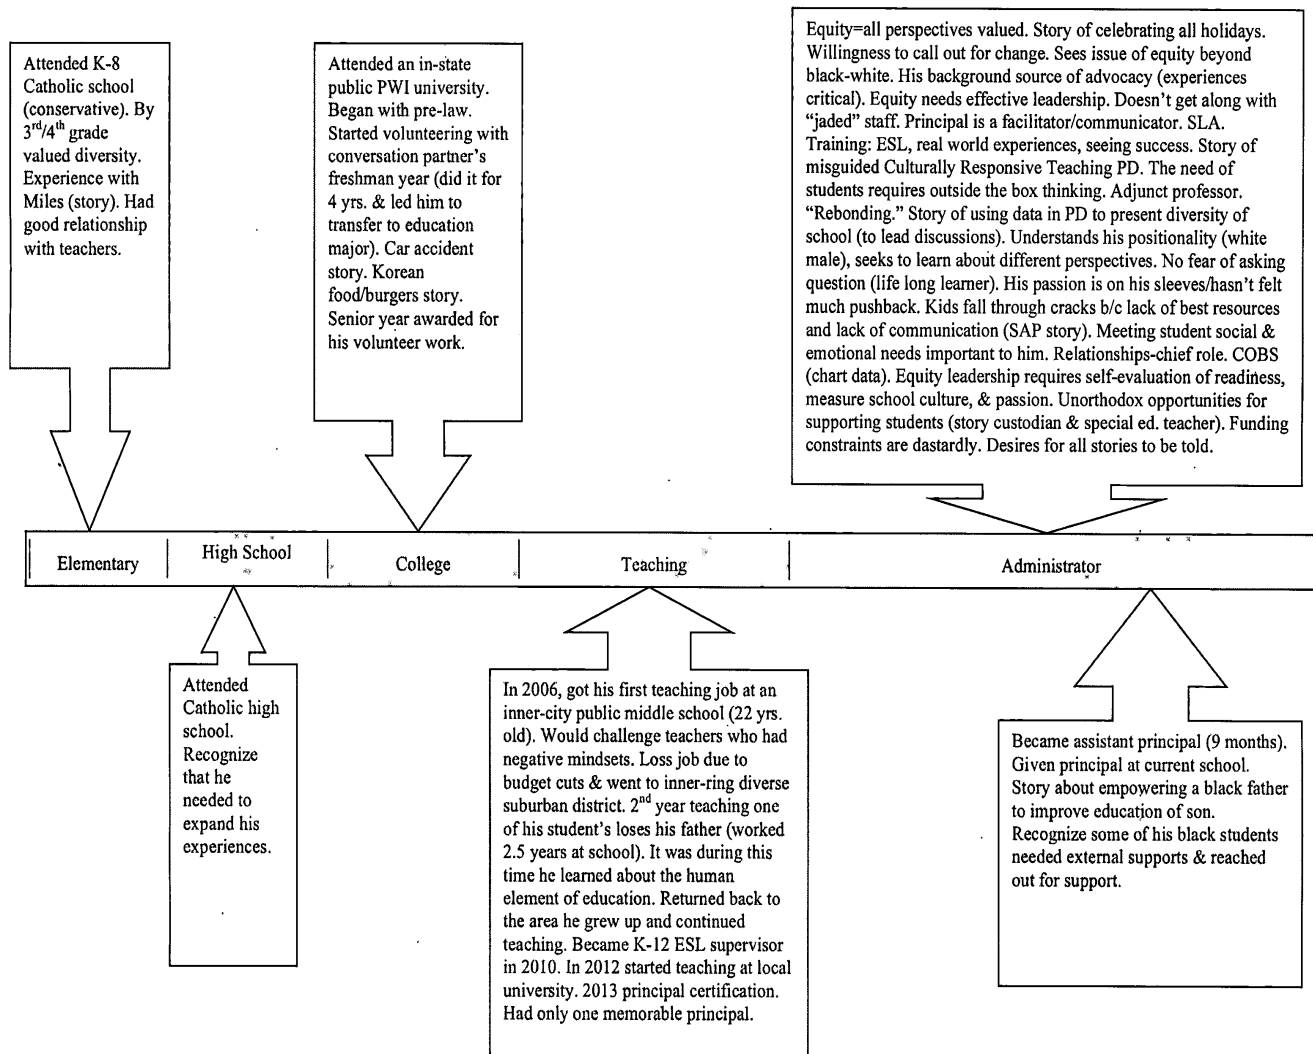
Attended K-8 Catholic school (conservative). By 3$^{rd}$/4$^{th}$ grade valued diversity. Experience with Miles (story). Had good relationship with teachers.

Attended an in-state public PWI university. Began with pre-law. Started volunteering with conversation partner's freshman year (did it for 4 yrs. & led him to transfer to education major). Car accident story. Korean food/burgers story. Senior year awarded for his volunteer work.

Equity=all perspectives valued. Story of celebrating all holidays. Willingness to call out for change. Sees issue of equity beyond black-white. His background source of advocacy (experiences critical). Equity needs effective leadership. Doesn't get along with "jaded" staff. Principal is a facilitator/communicator. SLA. Training: ESL, real world experiences, seeing success. Story of misguided Culturally Responsive Teaching PD. The need of students requires outside the box thinking. Adjunct professor. "Rebonding." Story of using data in PD to present diversity of school (to lead discussions). Understands his positionality (white male), seeks to learn about different perspectives. No fear of asking question (life long learner). His passion is on his sleeves/hasn't felt much pushback. Kids fall through cracks b/c lack of best resources and lack of communication (SAP story). Meeting student social & emotional needs important to him. Relationships-chief role. COBS (chart data). Equity leadership requires self-evaluation of readiness, measure school culture, & passion. Unorthodox opportunities for supporting students (story custodian & special ed. teacher). Funding constraints are dastardly. Desires for all stories to be told.

| Elementary | High School | College | Teaching | Administrator |

Attended Catholic high school. Recognize that he needed to expand his experiences.

In 2006, got his first teaching job at an inner-city public middle school (22 yrs. old). Would challenge teachers who had negative mindsets. Loss job due to budget cuts & went to inner-ring diverse suburban district. 2$^{nd}$ year teaching one of his student's loses his father (worked 2.5 years at school). It was during this time he learned about the human element of education. Returned back to the area he grew up and continued teaching. Became K-12 ESL supervisor in 2010. In 2012 started teaching at local university. 2013 principal certification. Had only one memorable principal.

Became assistant principal (9 months). Given principal at current school. Story about empowering a black father to improve education of son. Recognize some of his black students needed external supports & reached out for support.